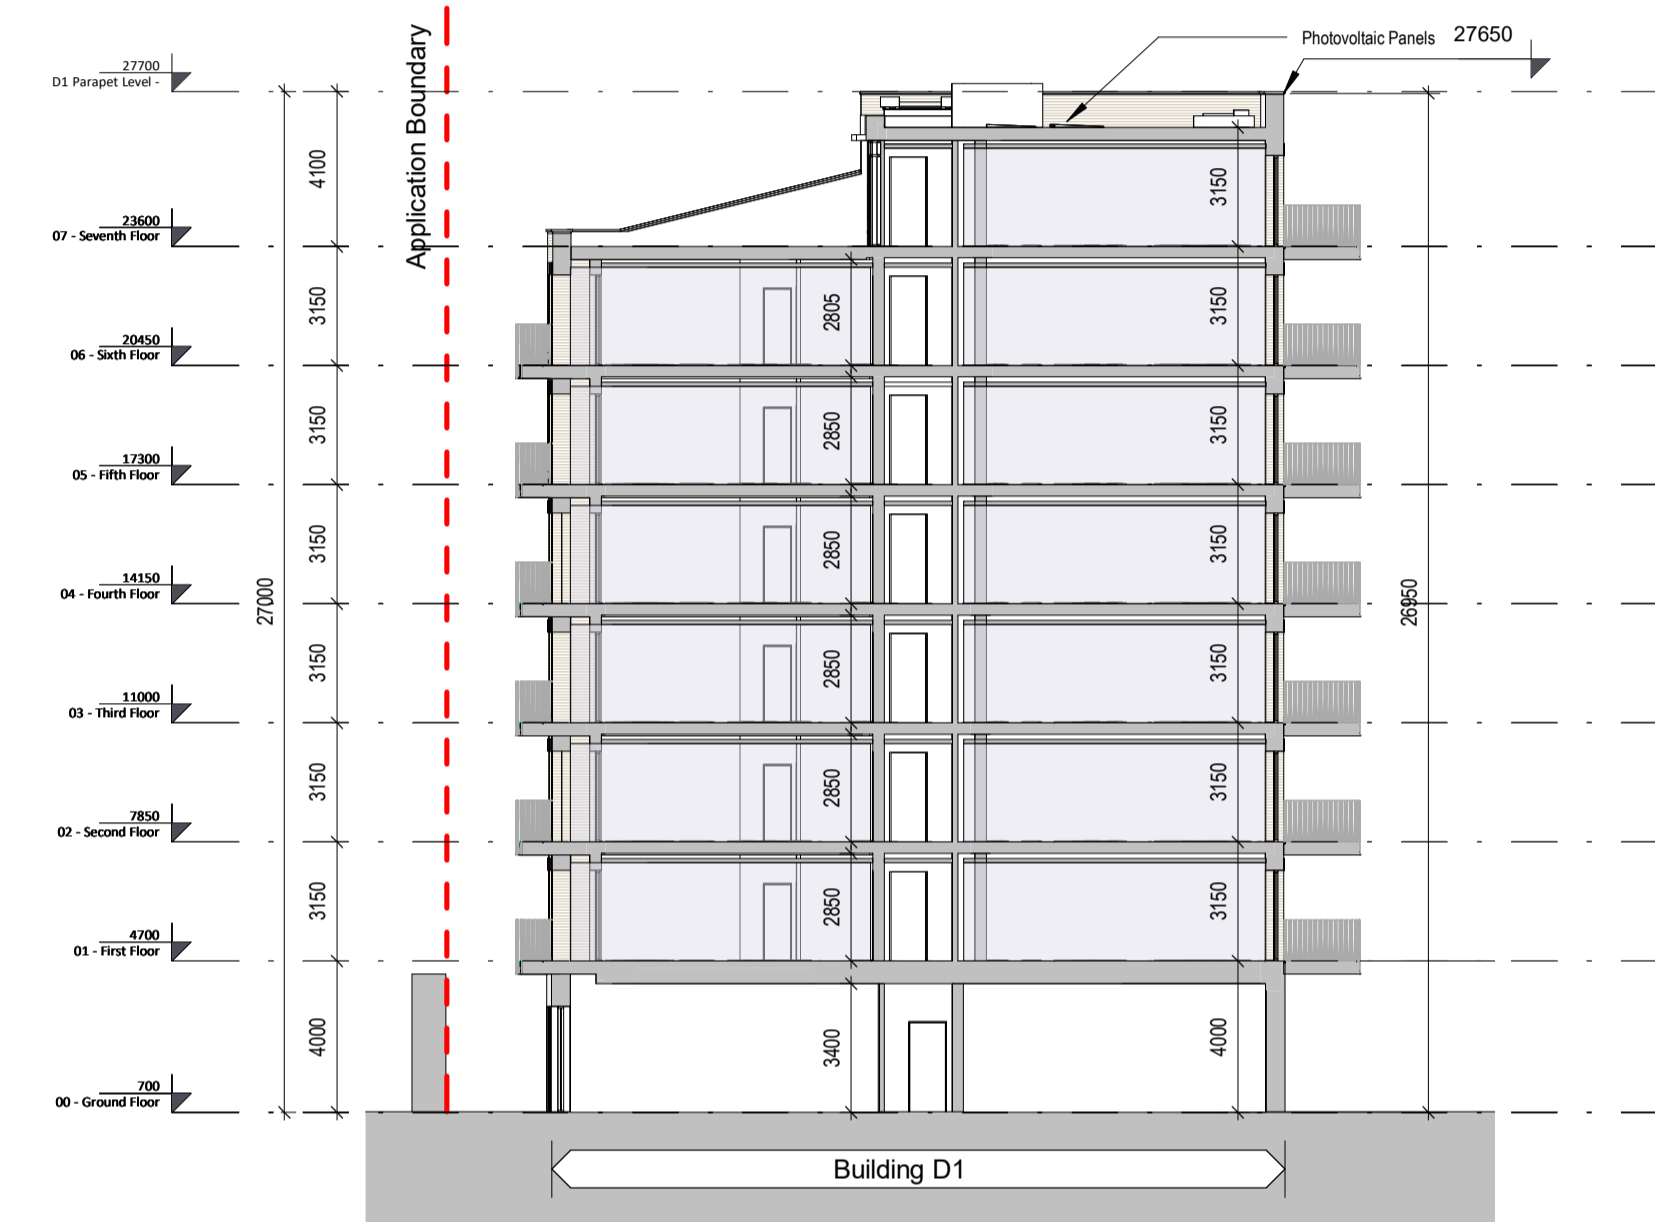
27700
D1 Parapet Level -

23600
07 - Seventh Floor

20450
06 - Sixth Floor

17300
05 - Fifth Floor

14150
04 - Fourth Floor

11000
03 - Third Floor

7850
02 - Second Floor

4700
01 - First Floor

700
00 - Ground Floor

27000

4100
3150
3150
3150
3150
3150
3150
4000

Application Boundary

Photovoltaic Panels
27650

2805
2850
2850
2850
2850
2850
3400

3150
3150
3150
3150
3150
3150
3150
4000

26950

Building D1